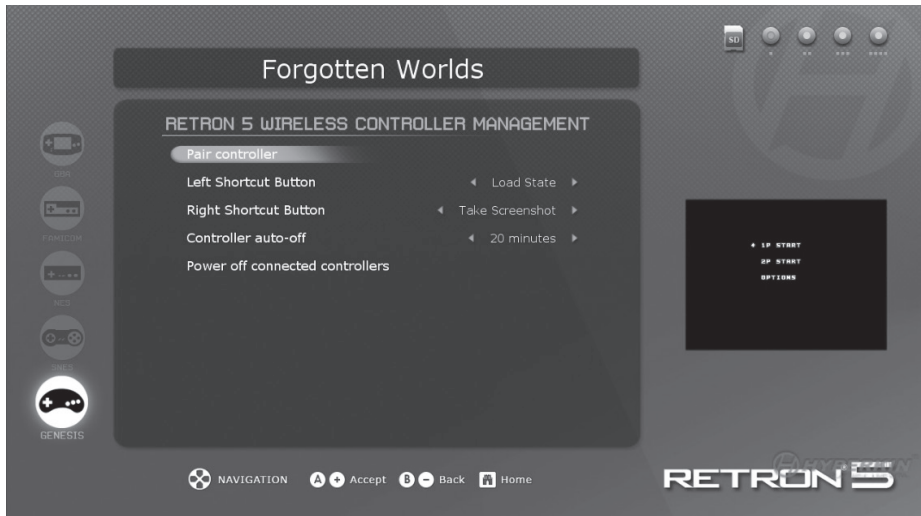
Forgotten Worlds

RETRON 5 WIRELESS CONTROLLER MANAGEMENT

Pair controller

Left Shortcut Button ◂ Load State ▸

Right Shortcut Button ◂ Take Screenshot ▸

Controller auto-off ◂ 20 minutes ▸

Power off connected controllers

SD

GBA

FAMICOM

NES

SNES

GENESIS

1P START
2P START
OPTIONS

NAVIGATION A + Accept B − Back Home

RETRON 5